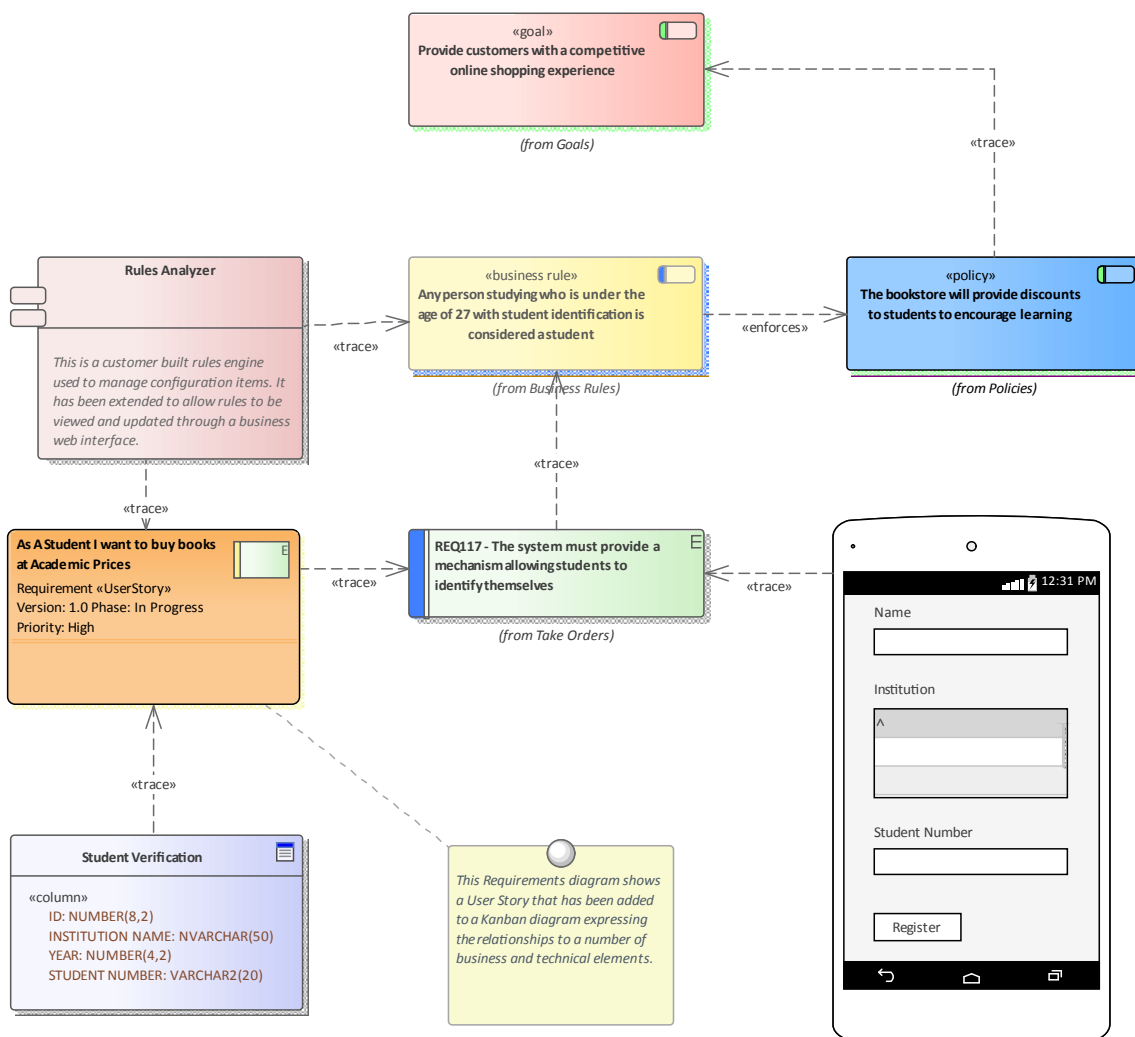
«goal»
Provide customers with a competitive online shopping experience

(from Goals)

«trace»

Rules Analyzer

This is a customer built rules engine used to manage configuration items. It has been extended to allow rules to be viewed and updated through a business web interface.

«trace»

«business rule»
Any person studying who is under the age of 27 with student identification is considered a student

(from Business Rules)

«enforces»

«policy»
The bookstore will provide discounts to students to encourage learning

(from Policies)

«trace»

«trace»

As A Student I want to buy books at Academic Prices
Requirement «UserStory»
Version: 1.0 Phase: In Progress
Priority: High

«trace»

REQ117 - The system must provide a mechanism allowing students to identify themselves

(from Take Orders)

«trace»

12:31 PM

Name

Institution

^

Student Number

Register

«trace»

Student Verification

«column»
ID: NUMBER(8,2)
INSTITUTION NAME: NVARCHAR(50)
YEAR: NUMBER(4,2)
STUDENT NUMBER: VARCHAR2(20)

This Requirements diagram shows a User Story that has been added to a Kanban diagram expressing the relationships to a number of business and technical elements.